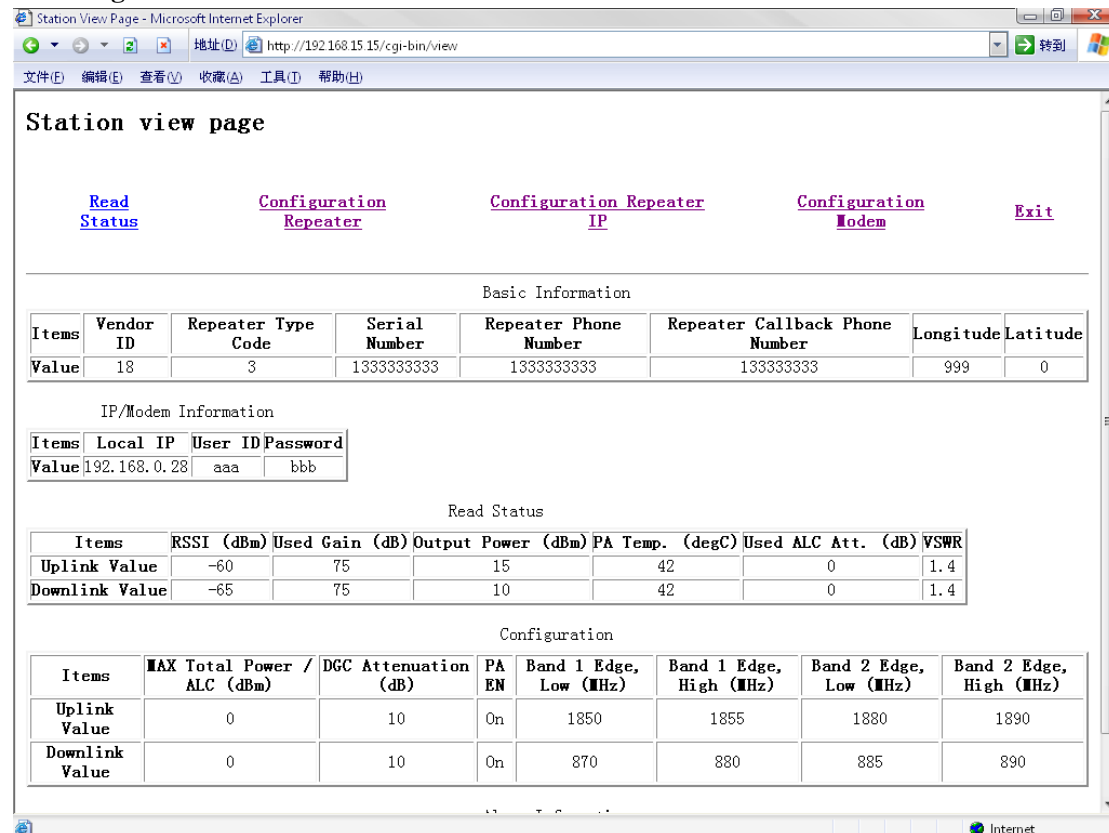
Station View Page - Microsoft Internet Explorer

地址(D) http://192.168.15.15/cgi-bin/view 转到

文件(F) 编辑(E) 查看(V) 收藏(A) 工具(T) 帮助(H)

Station view page

Read Status Configuration Repeater Configuration Repeater IP Configuration Modem Exit

Basic Information

| Items | Vendor ID | Repeater Type Code | Serial Number | Repeater Phone Number | Repeater Callback Phone Number | Longitude | Latitude |
|---|---|---|---|---|---|---|---|
| Value | 18 | 3 | 1333333333 | 1333333333 | 133333333 | 999 | 0 |

IP/Modem Information

| Items | Local IP | User ID | Password |
|---|---|---|---|
| Value | 192.168.0.28 | aaa | bbb |

Read Status

| Items | RSSI (dBm) | Used Gain (dB) | Output Power (dBm) | PA Temp. (degC) | Used ALC Att. (dB) | VSWR |
|---|---|---|---|---|---|---|
| Uplink Value | -60 | 75 | 15 | 42 | 0 | 1.4 |
| Downlink Value | -65 | 75 | 10 | 42 | 0 | 1.4 |

Configuration

| Items | MAX Total Power / ALC (dBm) | DGC Attenuation (dB) | PA EN | Band 1 Edge, Low (MHz) | Band 1 Edge, High (MHz) | Band 2 Edge, Low (MHz) | Band 2 Edge, High (MHz) |
|---|---|---|---|---|---|---|---|
| Uplink Value | 0 | 10 | On | 1850 | 1855 | 1880 | 1890 |
| Downlink Value | 0 | 10 | On | 870 | 880 | 885 | 890 |

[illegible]

Internet